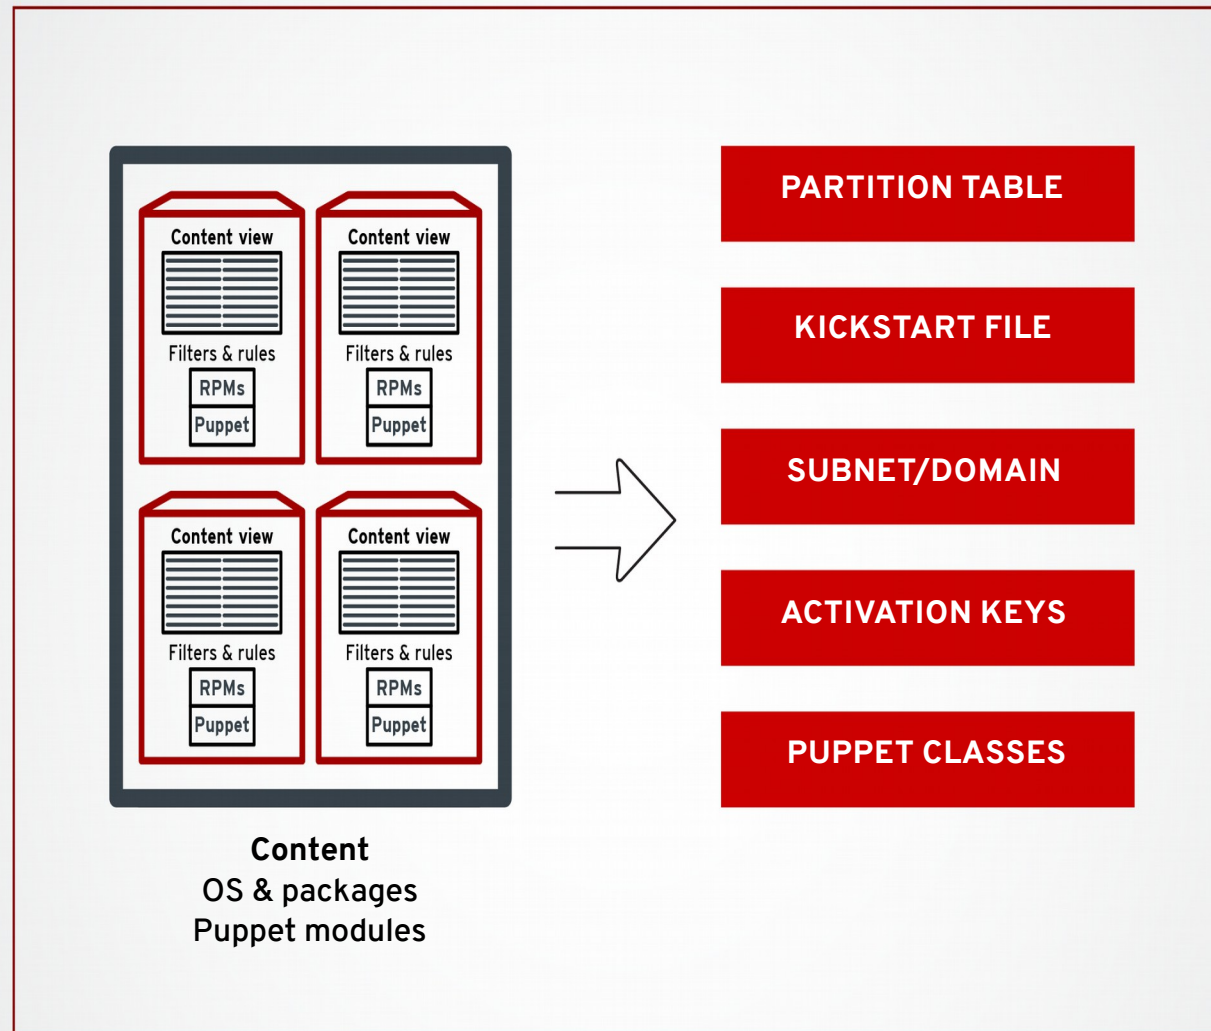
Content view
Filters & rules
RPMs
Puppet

Content view
Filters & rules
RPMs
Puppet

Content view
Filters & rules
RPMs
Puppet

Content view
Filters & rules
RPMs
Puppet

Content
OS & packages
Puppet modules

PARTITION TABLE

KICKSTART FILE

SUBNET/DOMAIN

ACTIVATION KEYS

PUPPET CLASSES